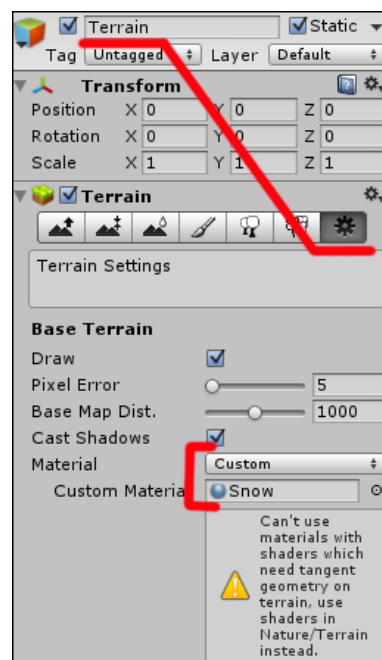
Terrain
Static
Tag Untagged
Layer Default
Transform
Position X 0 Y 0 Z 0
Rotation X 0 Y 0 Z 0
Scale X 1 Y 1 Z 1
Terrain
Terrain Settings
Base Terrain
Draw
Pixel Error 5
Base Map Dist. 1000
Cast Shadows
Material Custom
Custom Materia Snow
Can't use materials with shaders which need tangent geometry on terrain, use shaders in Nature/Terrain instead.